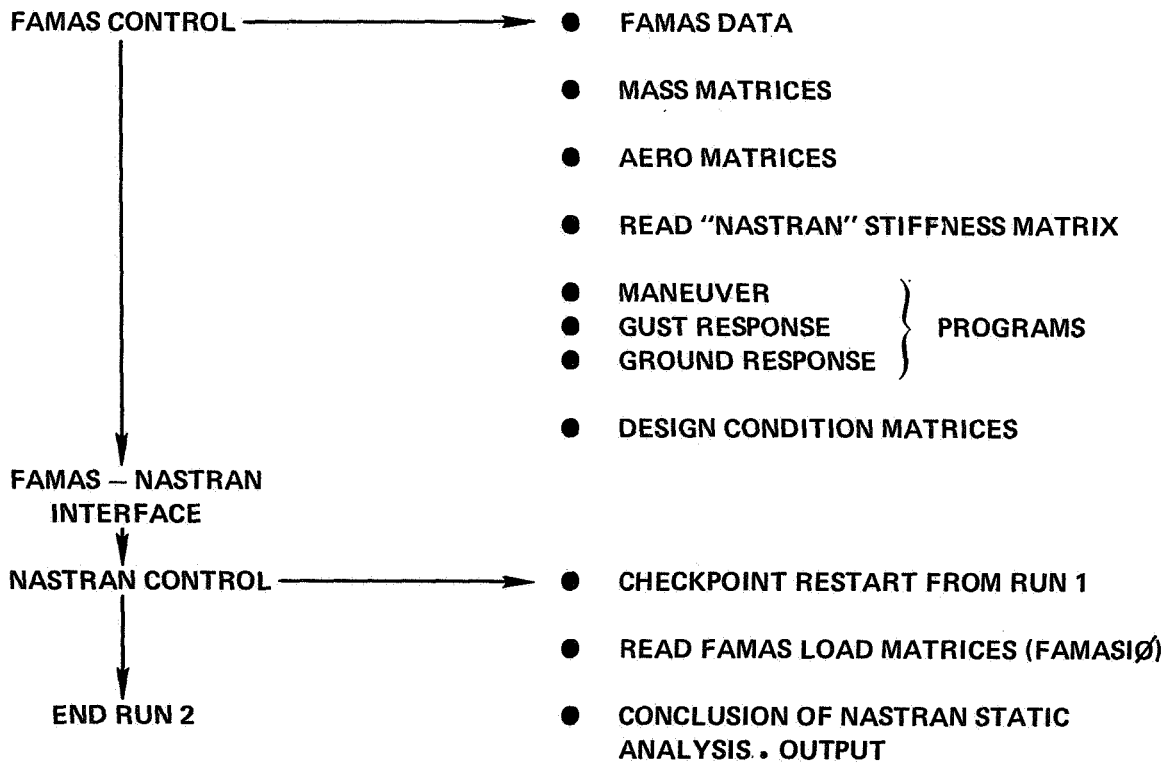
FAMAS CONTROL

FAMAS – NASTRAN INTERFACE

NASTRAN CONTROL

END RUN 2

● FAMAS DATA

● MASS MATRICES

● AERO MATRICES

● READ "NASTRAN" STIFFNESS MATRIX

● MANEUVER
● GUST RESPONSE
● GROUND RESPONSE

PROGRAMS

● DESIGN CONDITION MATRICES

● CHECKPOINT RESTART FROM RUN 1

● READ FAMAS LOAD MATRICES (FAMASIØ)

● CONCLUSION OF NASTRAN STATIC ANALYSIS. OUTPUT